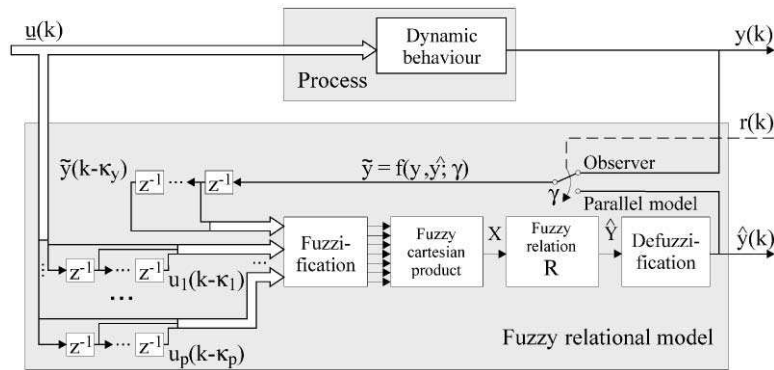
$\underline{u}(k)$

Dynamic behaviour

Process

y(k)

r(k)

$\tilde{y}(k-\kappa_y)$

$z^{-1}$ ... $z^{-1}$

$\tilde{y} = f(y, \hat{y}; \gamma)$

Observer

$\gamma$

Parallel model

Fuzzification

Fuzzy cartesian product

X

Fuzzy relation R

$\hat{Y}$

Defuzzification

$\hat{y}(k)$

$z^{-1}$ ... $z^{-1}$ $u_1(k-\kappa_1)$

...

$z^{-1}$ ... $z^{-1}$ $u_p(k-\kappa_p)$

Fuzzy relational model